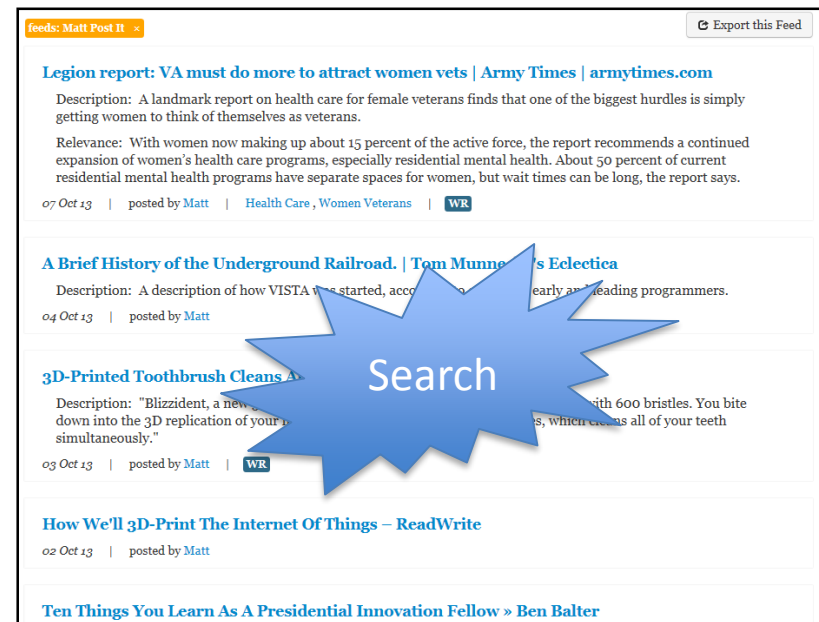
feeds: Matt Post It ×

Export this Feed

Legion report: VA must do more to attract women vets | Army Times | armytimes.com

Description: A landmark report on health care for female veterans finds that one of the biggest hurdles is simply getting women to think of themselves as veterans.

Relevance: With women now making up about 15 percent of the active force, the report recommends a continued expansion of women's health care programs, especially residential mental health. About 50 percent of current residential mental health programs have separate spaces for women, but wait times can be long, the report says.

07 Oct 13 | posted by Matt | Health Care , Women Veterans | WR

A Brief History of the Underground Railroad. | Tom Munne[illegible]'s Eclectica

Description: A description of how VISTA w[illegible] started, acco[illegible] early and leading programmers.

04 Oct 13 | posted by Matt

Search

3D-Printed Toothbrush Cleans A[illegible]

Description: "Blizzident, a new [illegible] with 600 bristles. You bite down into the 3D replication of your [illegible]s, which cleans all of your teeth simultaneously."

03 Oct 13 | posted by Matt | WR

How We'll 3D-Print The Internet Of Things – ReadWrite

02 Oct 13 | posted by Matt

Ten Things You Learn As A Presidential Innovation Fellow » Ben Balter